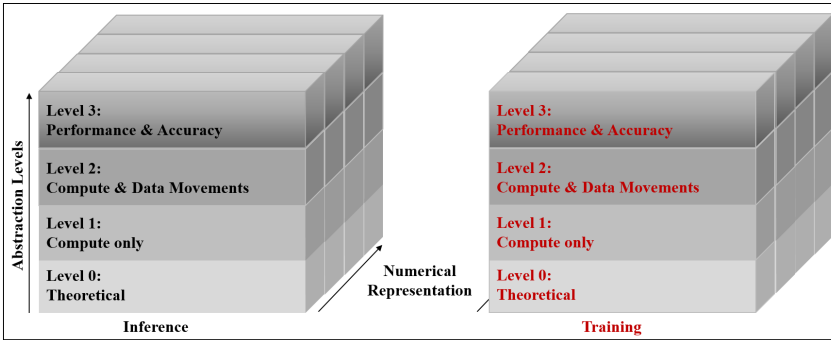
Abstraction Levels

Level 3:
Performance & Accuracy

Level 2:
Compute & Data Movements

Level 1:
Compute only

Level 0:
Theoretical

Inference

Numerical Representation

Level 3:
Performance & Accuracy

Level 2:
Compute & Data Movements

Level 1:
Compute only

Level 0:
Theoretical

Training